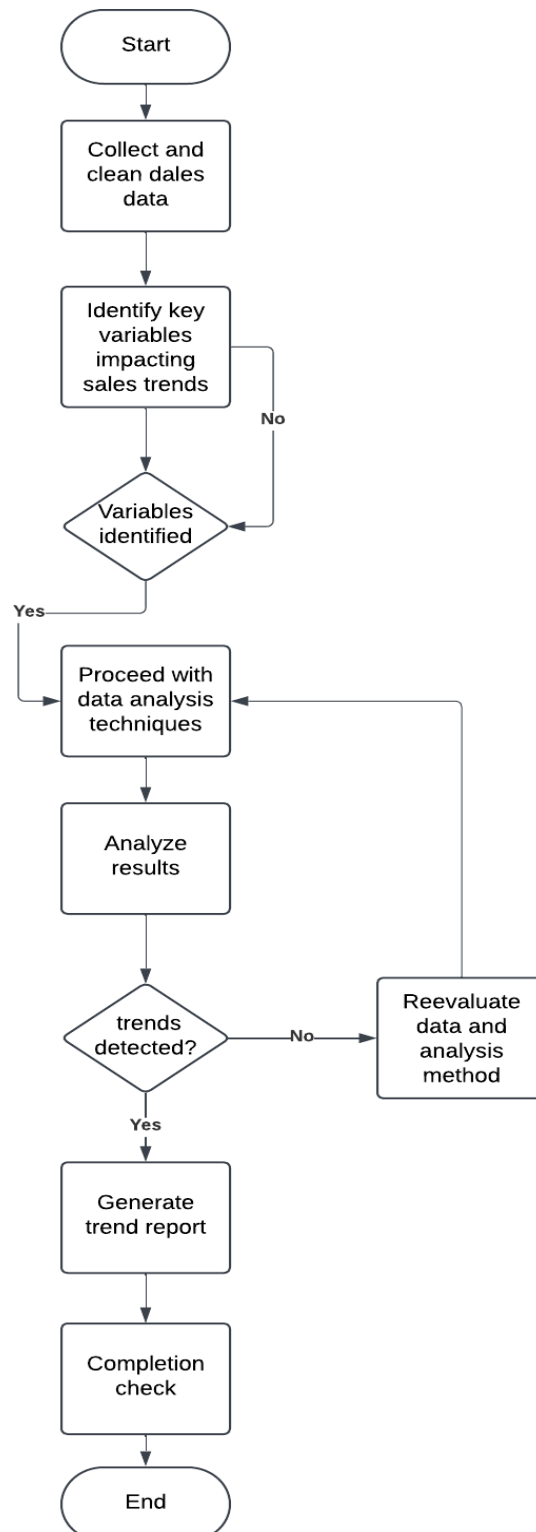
Start

Collect and clean dales data

Identify key variables impacting sales trends

No

Variables identified

Yes

Proceed with data analysis techniques

Analyze results

trends detected?

No

Reevaluate data and analysis method

Yes

Generate trend report

Completion check

End